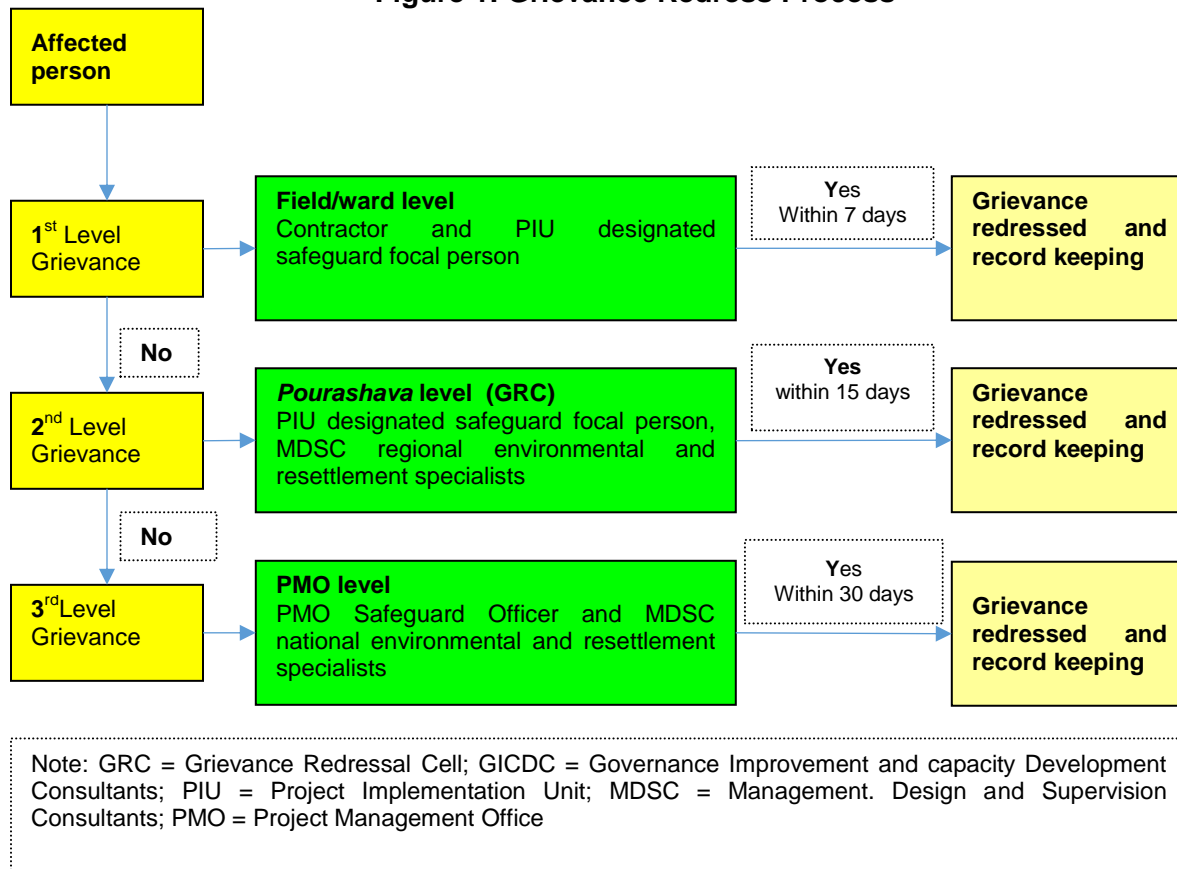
Figure 1: Grievance Redress Process

Affected person

1$^{st}$ Level Grievance

Field/ward level
Contractor and PIU designated safeguard focal person

Yes
Within 7 days

Grievance redressed and record keeping

No

2$^{nd}$ Level Grievance

*Pourashava* level (GRC)
PIU designated safeguard focal person, MDSC regional environmental and resettlement specialists

Yes
within 15 days

Grievance redressed and record keeping

No

3$^{rd}$Level Grievance

PMO level
PMO Safeguard Officer and MDSC national environmental and resettlement specialists

Yes
Within 30 days

Grievance redressed and record keeping

Note: GRC = Grievance Redressal Cell; GICDC = Governance Improvement and capacity Development Consultants; PIU = Project Implementation Unit; MDSC = Management. Design and Supervision Consultants; PMO = Project Management Office